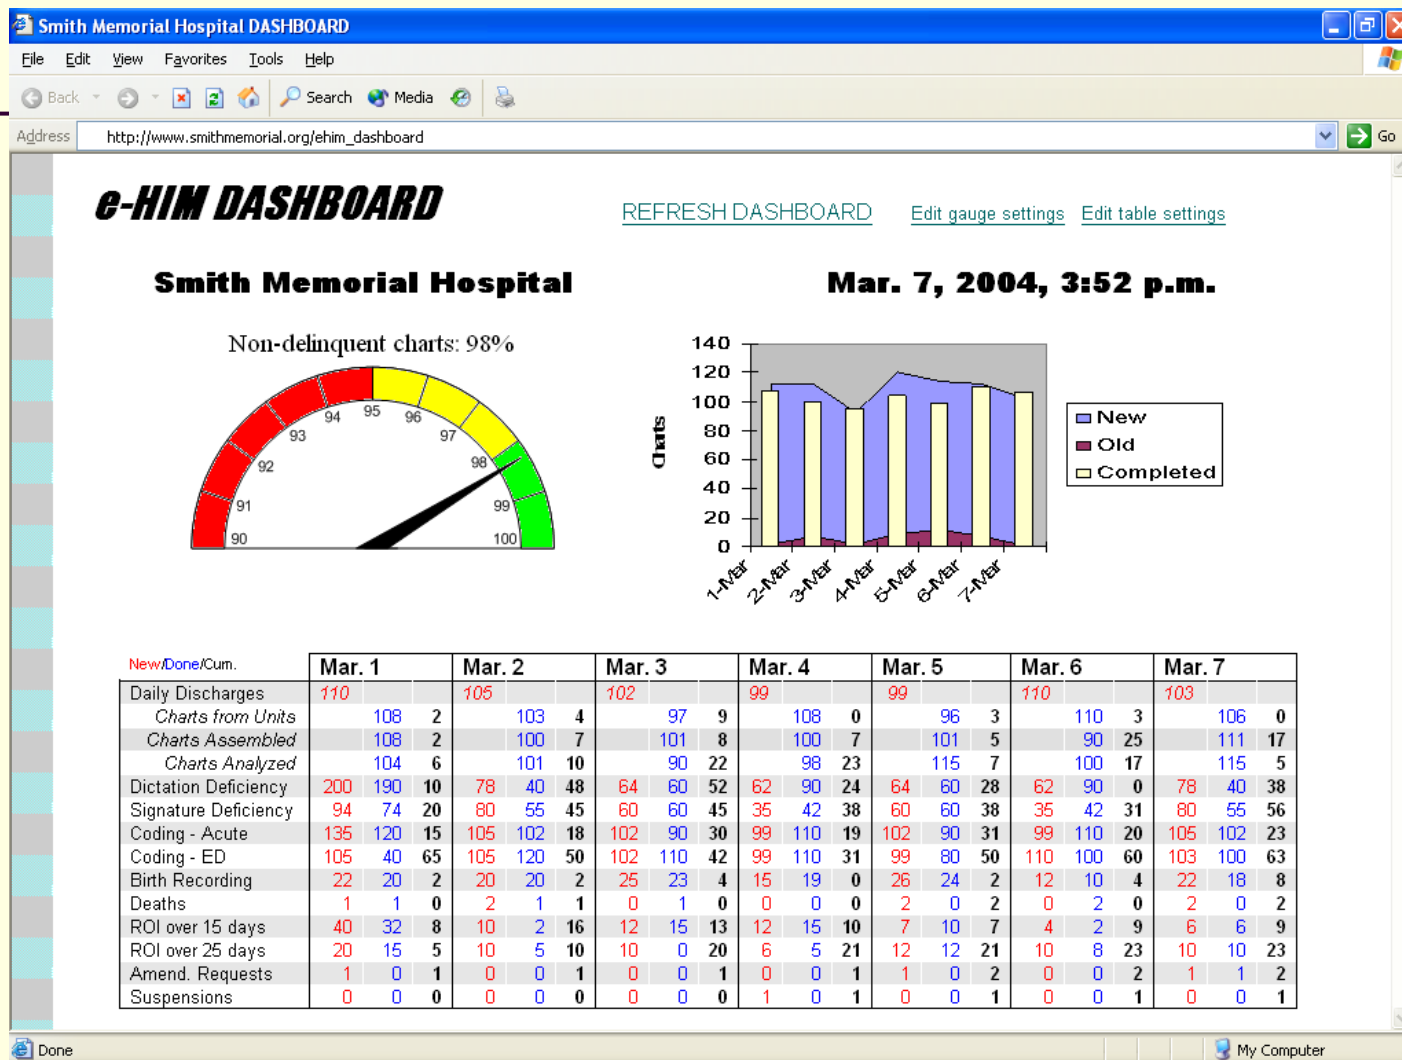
Smith Memorial Hospital DASHBOARD

File Edit View Favorites Tools Help

Back Search Media

Address http://www.smithmemorial.org/ehim_dashboard Go

e-HIM DASHBOARD

REFRESH DASHBOARD Edit gauge settings Edit table settings

Smith Memorial Hospital

Mar. 7, 2004, 3:52 p.m.

Non-delinquent charts: 98%

90 91 92 93 94 95 96 97 98 99 100

140 120 100 80 60 40 20 0

Charts

1-Mar 2-Mar 3-Mar 4-Mar 5-Mar 6-Mar 7-Mar

New
Old
Completed

| New/Done/Cum. | Mar. 1 | | | Mar. 2 | | | Mar. 3 | | | Mar. 4 | | | Mar. 5 | | | Mar. 6 | | | Mar. 7 | | |
|---|---|---|---|---|---|---|---|---|---|---|---|---|---|---|---|---|---|---|---|---|---|
| Daily Discharges | 110 | | | 105 | | | 102 | | | 99 | | | 99 | | | 110 | | | 103 | | |
| Charts from Units | | 108 | 2 | | 103 | 4 | | 97 | 9 | | 108 | 0 | | 96 | 3 | | 110 | 3 | | 106 | 0 |
| Charts Assembled | | 108 | 2 | | 100 | 7 | | 101 | 8 | | 100 | 7 | | 101 | 5 | | 90 | 25 | | 111 | 17 |
| Charts Analyzed | | 104 | 6 | | 101 | 10 | | 90 | 22 | | 98 | 23 | | 115 | 7 | | 100 | 17 | | 115 | 5 |
| Dictation Deficiency | 200 | 190 | 10 | 78 | 40 | 48 | 64 | 60 | 52 | 62 | 90 | 24 | 64 | 60 | 28 | 62 | 90 | 0 | 78 | 40 | 38 |
| Signature Deficiency | 94 | 74 | 20 | 80 | 55 | 45 | 60 | 60 | 45 | 35 | 42 | 38 | 60 | 60 | 38 | 35 | 42 | 31 | 80 | 55 | 56 |
| Coding - Acute | 135 | 120 | 15 | 105 | 102 | 18 | 102 | 90 | 30 | 99 | 110 | 19 | 102 | 90 | 31 | 99 | 110 | 20 | 105 | 102 | 23 |
| Coding - ED | 105 | 40 | 65 | 105 | 120 | 50 | 102 | 110 | 42 | 99 | 110 | 31 | 99 | 80 | 50 | 110 | 100 | 60 | 103 | 100 | 63 |
| Birth Recording | 22 | 20 | 2 | 20 | 20 | 2 | 25 | 23 | 4 | 15 | 19 | 0 | 26 | 24 | 2 | 12 | 10 | 4 | 22 | 18 | 8 |
| Deaths | 1 | 1 | 0 | 2 | 1 | 1 | 0 | 1 | 0 | 0 | 0 | 0 | 2 | 0 | 2 | 0 | 2 | 0 | 2 | 0 | 2 |
| ROI over 15 days | 40 | 32 | 8 | 10 | 2 | 16 | 12 | 15 | 13 | 12 | 15 | 10 | 7 | 10 | 7 | 4 | 2 | 9 | 6 | 6 | 9 |
| ROI over 25 days | 20 | 15 | 5 | 10 | 5 | 10 | 10 | 0 | 20 | 6 | 5 | 21 | 12 | 12 | 21 | 10 | 8 | 23 | 10 | 10 | 23 |
| Amend. Requests | 1 | 0 | 1 | 0 | 0 | 1 | 0 | 0 | 1 | 0 | 0 | 1 | 1 | 0 | 2 | 0 | 0 | 2 | 1 | 1 | 2 |
| Suspensions | 0 | 0 | 0 | 0 | 0 | 0 | 0 | 0 | 0 | 1 | 0 | 1 | 0 | 0 | 1 | 0 | 0 | 1 | 0 | 0 | 1 |

Done My Computer